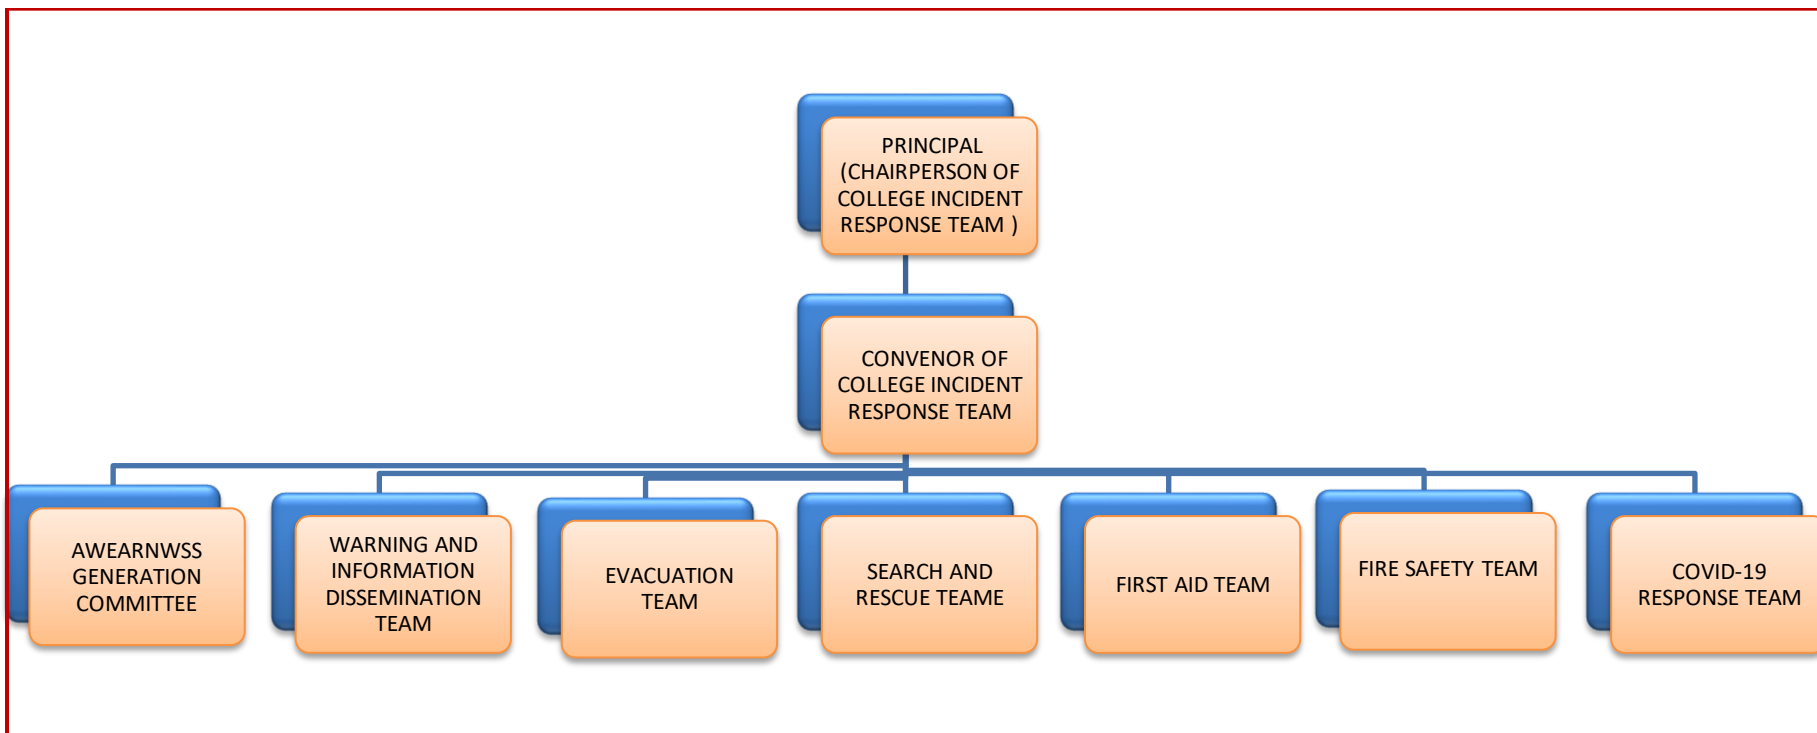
PRINCIPAL (CHAIRPERSON OF COLLEGE INCIDENT RESPONSE TEAM )

CONVENOR OF COLLEGE INCIDENT RESPONSE TEAM

AWEARNWSS GENERATION COMMITTEE

WARNING AND INFORMATION DISSEMINATION TEAM

EVACUATION TEAM

SEARCH AND RESCUE TEAME

FIRST AID TEAM

FIRE SAFETY TEAM

COVID-19 RESPONSE TEAM